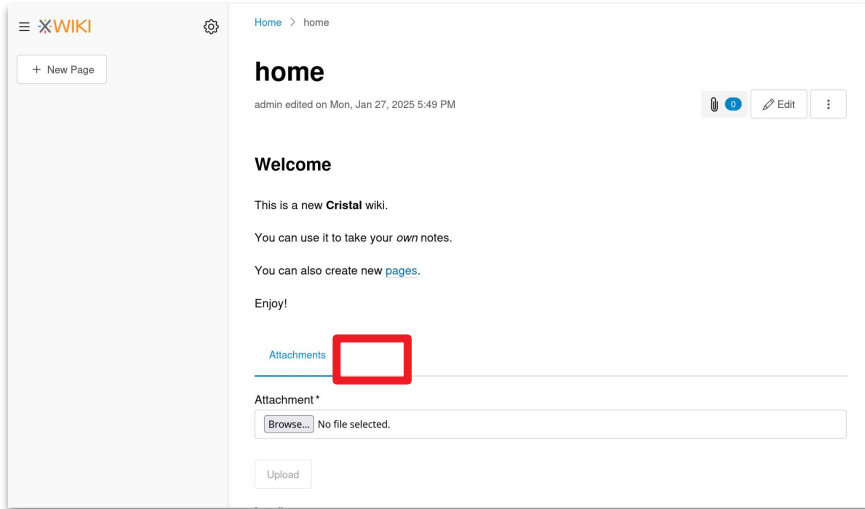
XWIKI

+ New Page

Home > home

home

admin edited on Mon, Jan 27, 2025 5:49 PM

0

Edit

Welcome

This is a new **Cristal** wiki.

You can use it to take your *own* notes.

You can also create new pages.

Enjoy!

Attachments

Attachment*

Browse... No file selected.

Upload